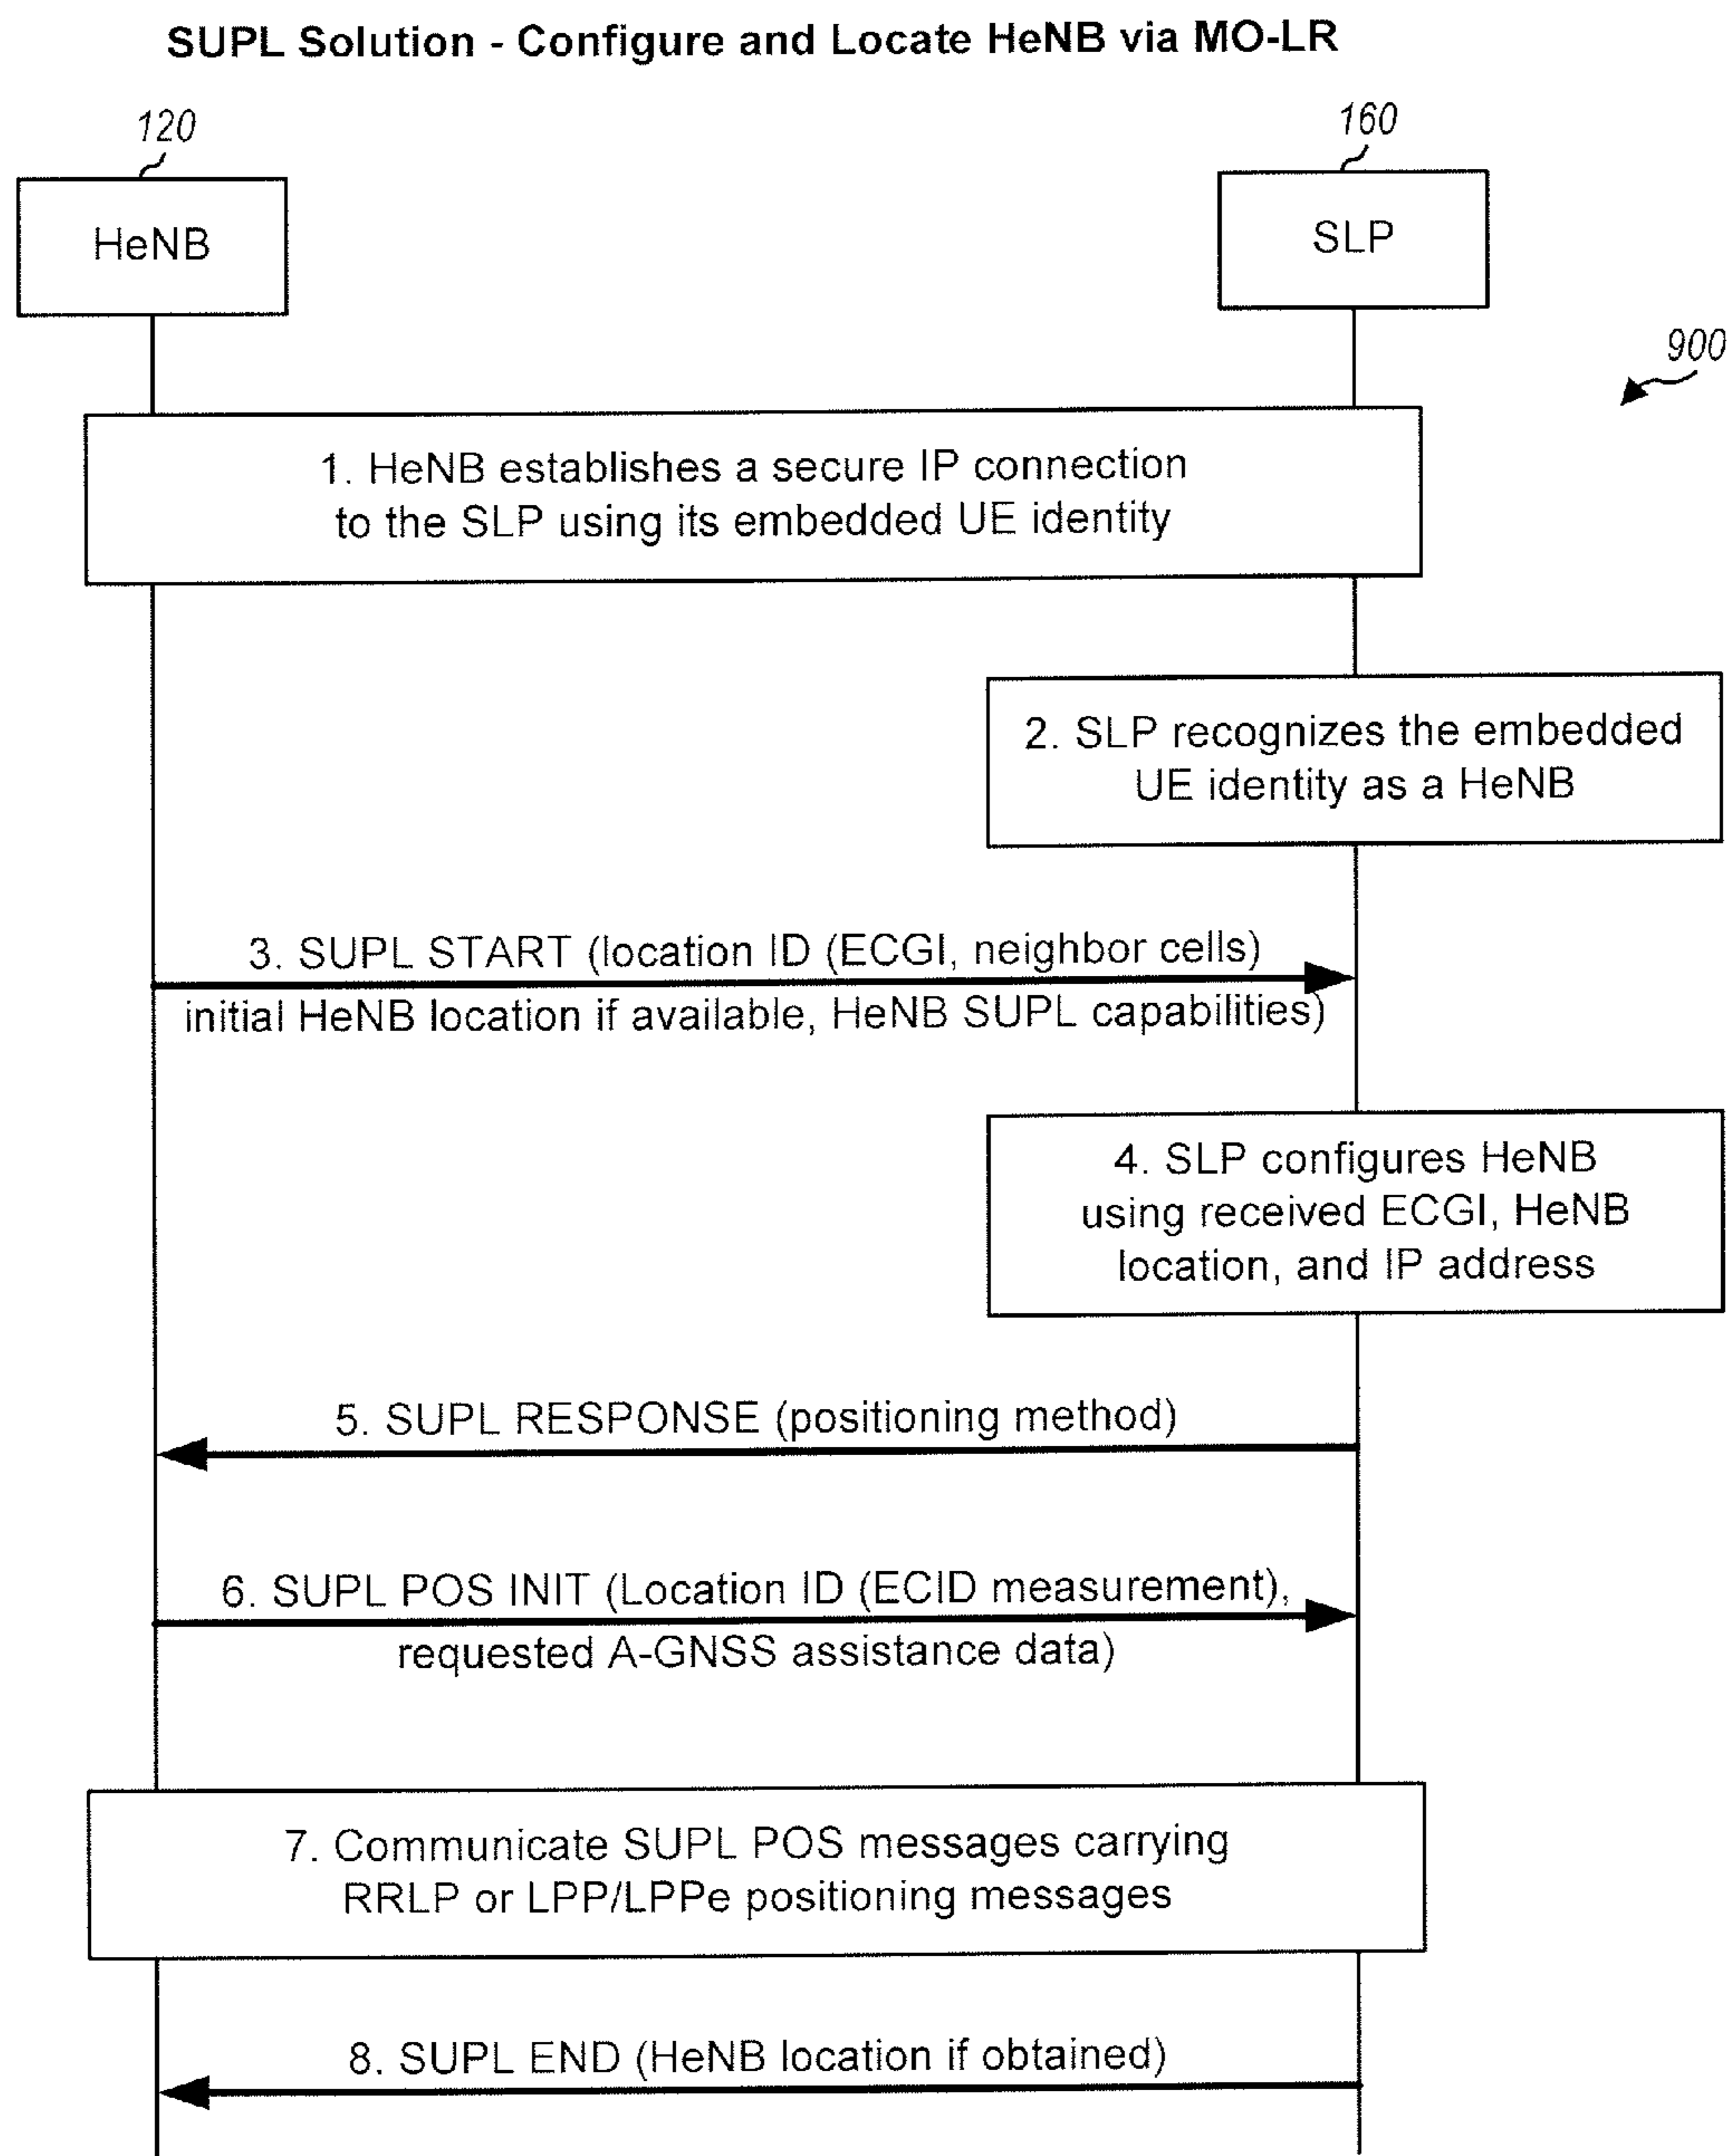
SUPL Solution - Configure and Locate HeNB via MO-LR

120

HeNB

160

SLP

900

1. HeNB establishes a secure IP connection to the SLP using its embedded UE identity

2. SLP recognizes the embedded UE identity as a HeNB

3. SUPL START (location ID (ECGI, neighbor cells) initial HeNB location if available, HeNB SUPL capabilities)

4. SLP configures HeNB using received ECGI, HeNB location, and IP address

5. SUPL RESPONSE (positioning method)

6. SUPL POS INIT (Location ID (ECID measurement), requested A-GNSS assistance data)

7. Communicate SUPL POS messages carrying RRLP or LPP/LPPe positioning messages

8. SUPL END (HeNB location if obtained)